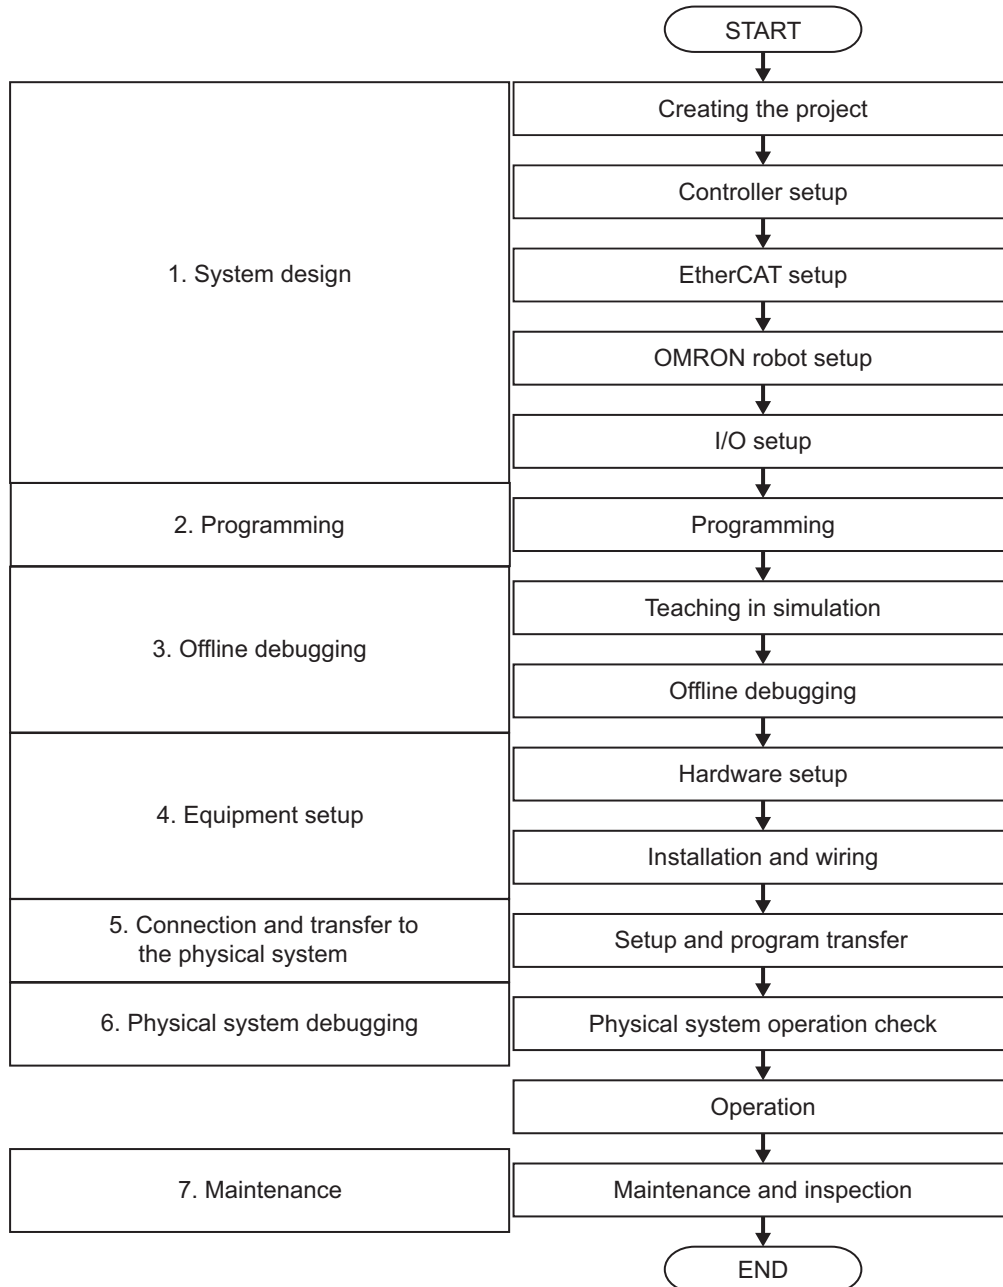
START

1. System design

Creating the project

Controller setup

EtherCAT setup

OMRON robot setup

I/O setup

2. Programming

Programming

3. Offline debugging

Teaching in simulation

Offline debugging

4. Equipment setup

Hardware setup

Installation and wiring

5. Connection and transfer to the physical system

Setup and program transfer

6. Physical system debugging

Physical system operation check

Operation

7. Maintenance

Maintenance and inspection

END